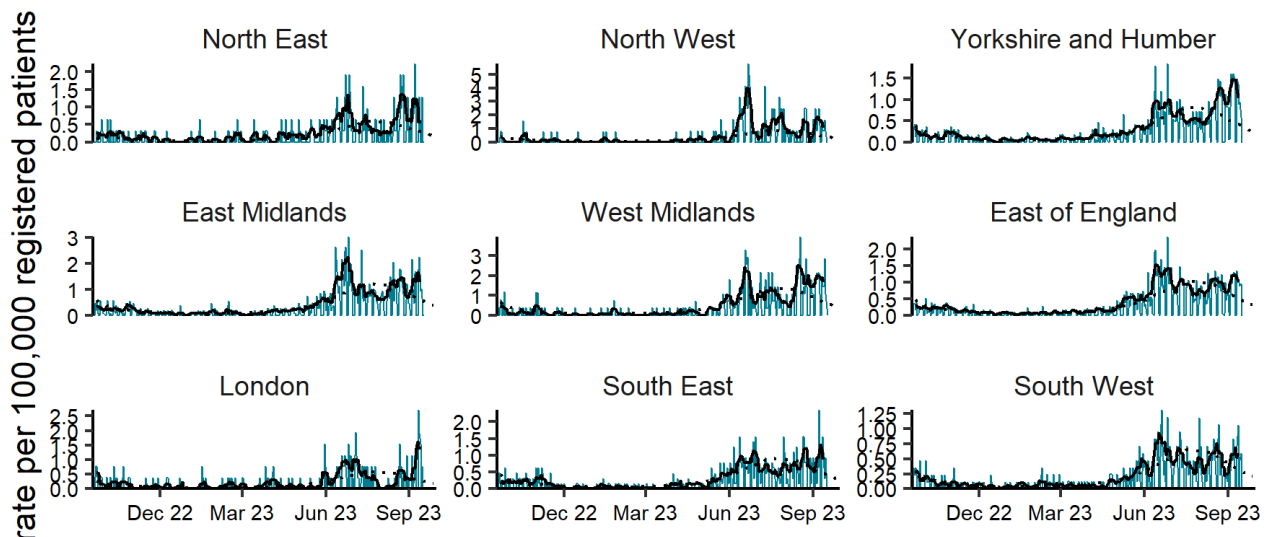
rate per 100,000 registered patients

North East
2.0
1.5
1.0
0.5
0.0

North West
5
4
3
2
1
0

Yorkshire and Humber
1.5
1.0
0.5
0.0

East Midlands
3
2
1
0

West Midlands
3
2
1
0

East of England
2.0
1.5
1.0
0.5
0.0

London
2.5
2.0
1.5
1.0
0.5
0.0
Dec 22 Mar 23 Jun 23 Sep 23

South East
2.0
1.5
1.0
0.5
0.0
Dec 22 Mar 23 Jun 23 Sep 23

South West
1.25
1.00
0.75
0.50
0.25
0.00
Dec 22 Mar 23 Jun 23 Sep 23